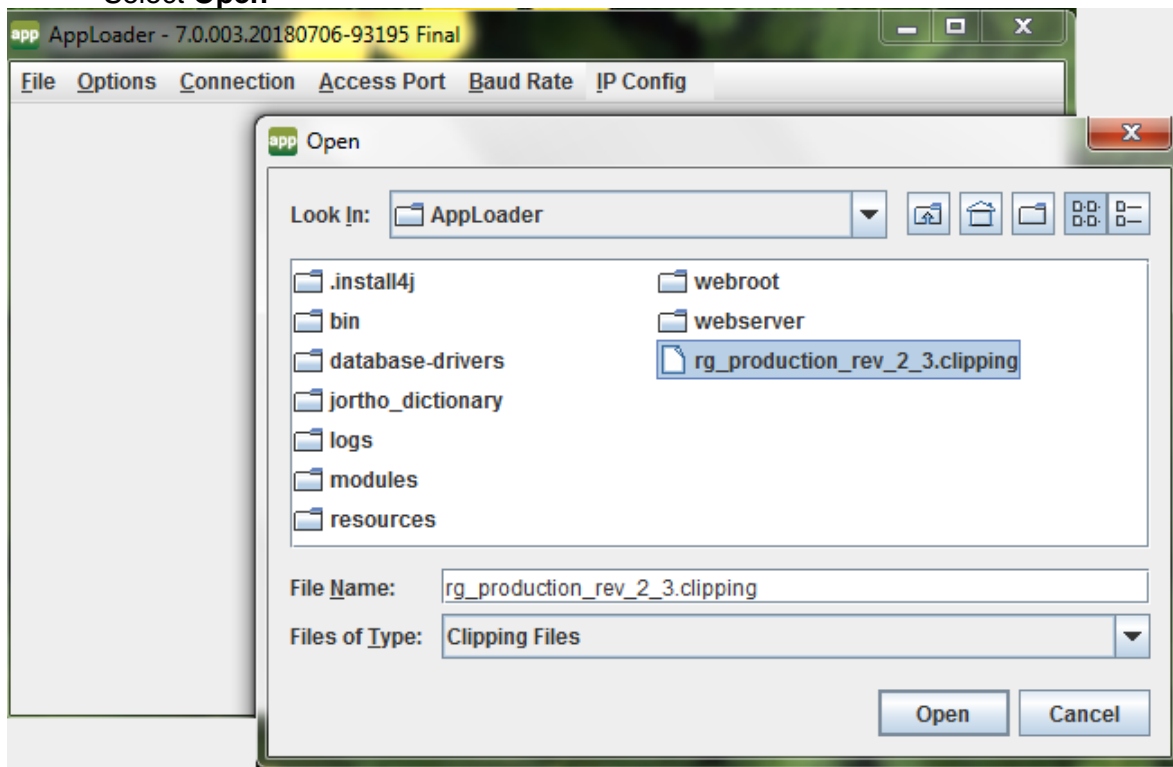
Select Open.

app AppLoader - 7.0.003.20180706-93195 Final

File Options Connection Access Port Baud Rate IP Config

app Open

Look In: AppLoader

.install4j
bin
database-drivers
jortho_dictionary
logs
modules
resources
webroot
webserver
rg_production_rev_2_3.clipping

File Name: rg_production_rev_2_3.clipping

Files of Type: Clipping Files

Open Cancel